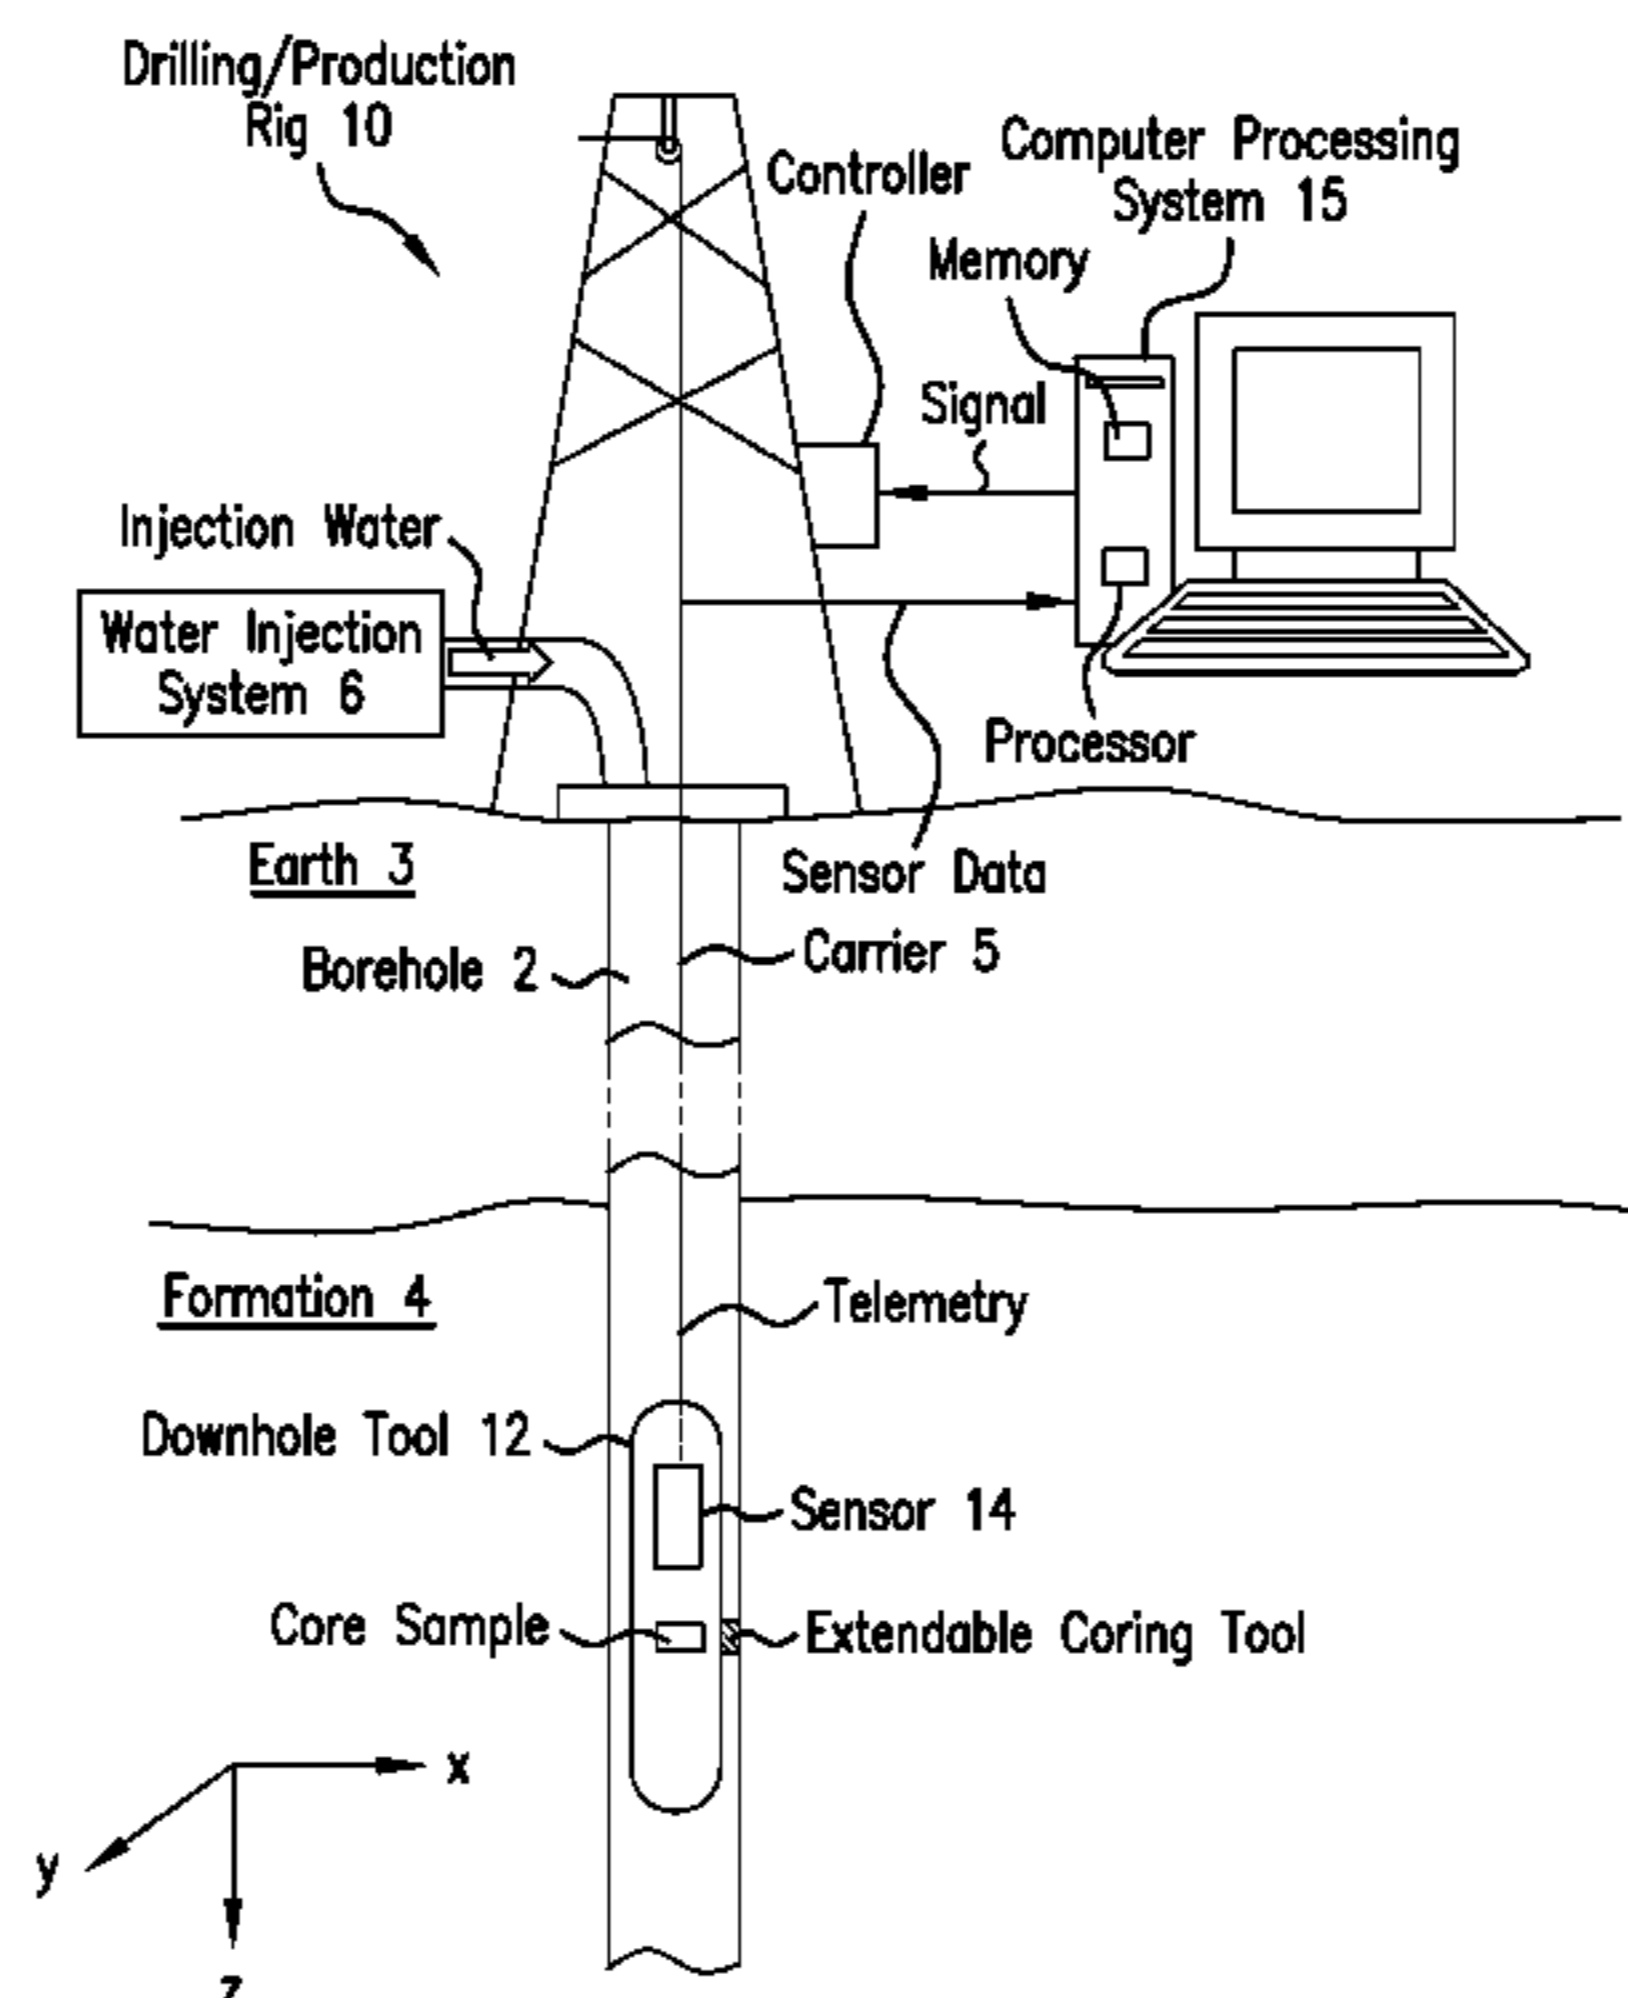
Drilling/Production Rig 10

Controller

Computer Processing System 15

Memory

Signal

Injection Water

Water Injection System 6

Processor

Earth 3

Sensor Data

Carrier 5

Borehole 2

Formation 4

Telemetry

Downhole Tool 12

Sensor 14

Core Sample

Extendable Coring Tool

x

y

z